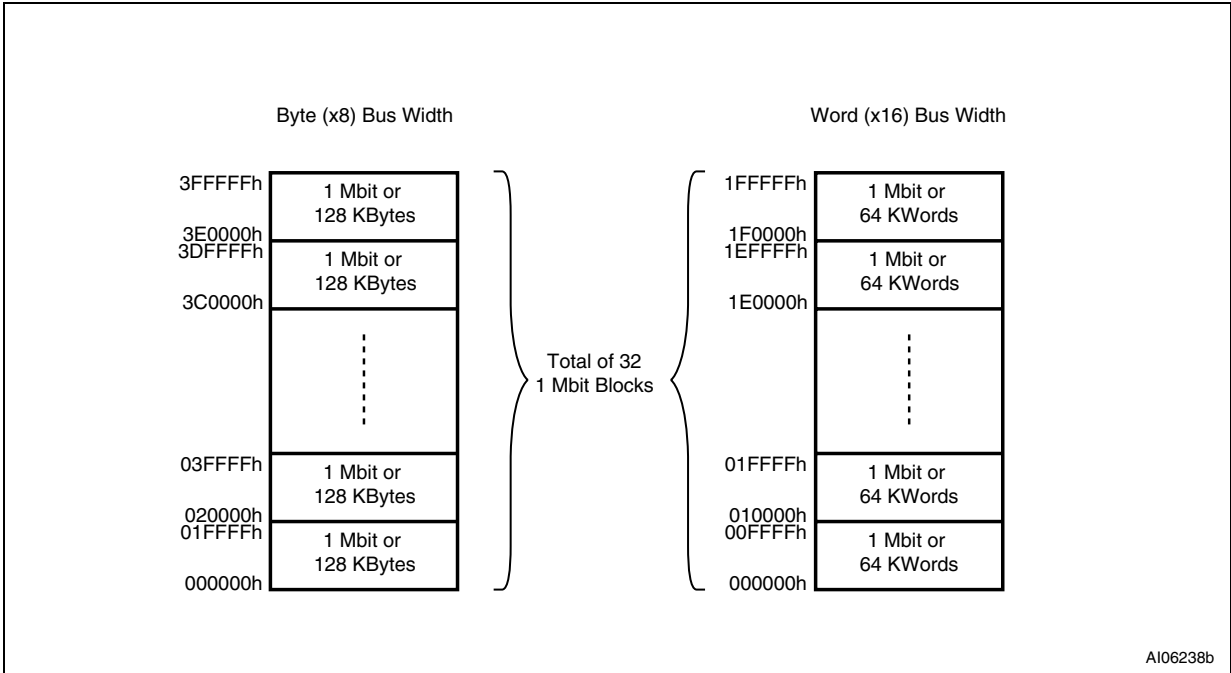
Byte (x8) Bus Width

3FFFFFh
1 Mbit or
128 KBytes
3E0000h
3DFFFFh
1 Mbit or
128 KBytes
3C0000h

03FFFFh
1 Mbit or
128 KBytes
020000h
01FFFFh
1 Mbit or
128 KBytes
000000h

Total of 32
1 Mbit Blocks

Word (x16) Bus Width

1FFFFFh
1 Mbit or
64 KWords
1F0000h
1EFFFFh
1 Mbit or
64 KWords
1E0000h

01FFFFh
1 Mbit or
64 KWords
010000h
00FFFFh
1 Mbit or
64 KWords
000000h

AI06238b